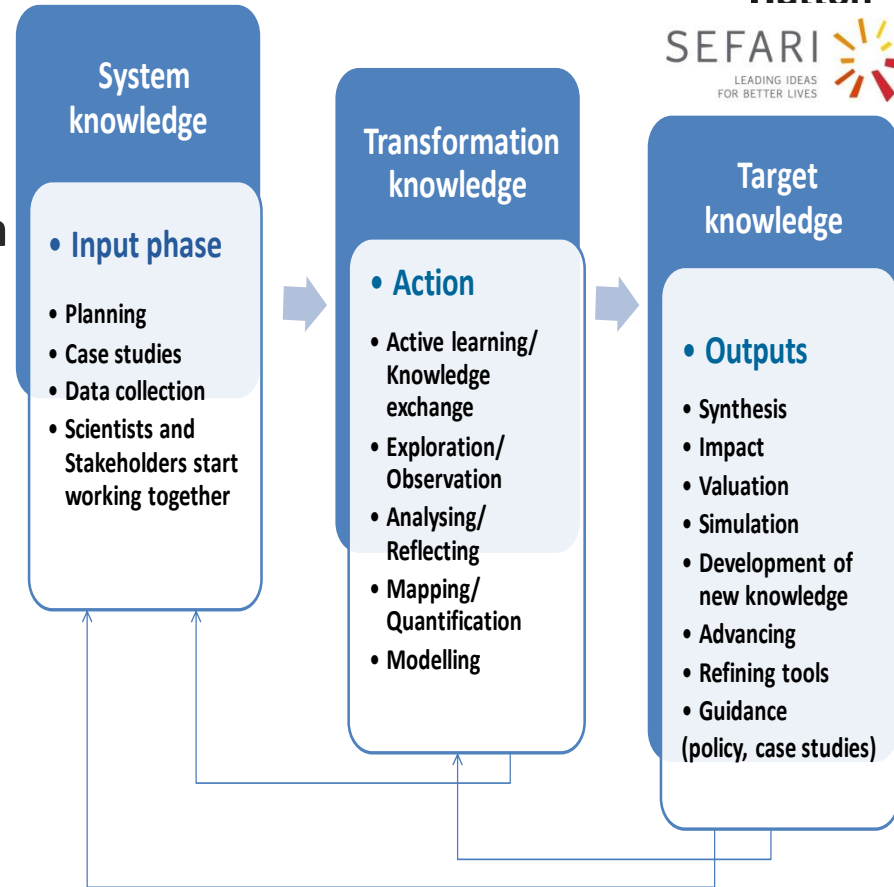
Hutton

SEFARI
LEADING IDEAS FOR BETTER LIVES

System knowledge

• Input phase

• Planning
• Case studies
• Data collection
• Scientists and Stakeholders start working together

Transformation knowledge

• Action

• Active learning/ Knowledge exchange
• Exploration/ Observation
• Analysing/ Reflecting
• Mapping/ Quantification
• Modelling

Target knowledge

• Outputs

• Synthesis
• Impact
• Valuation
• Simulation
• Development of new knowledge
• Advancing
• Refining tools
• Guidance (policy, case studies)